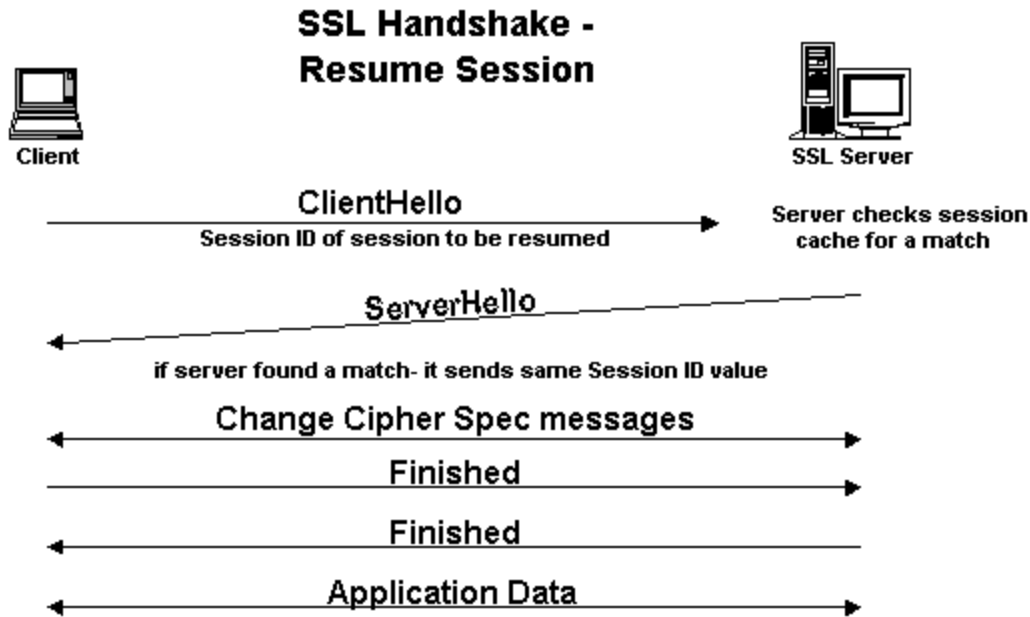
SSL Handshake - Resume Session

Client

SSL Server

ClientHello
Session ID of session to be resumed

Server checks session cache for a match

ServerHello

if server found a match- it sends same Session ID value

Change Cipher Spec messages

Finished

Finished

Application Data